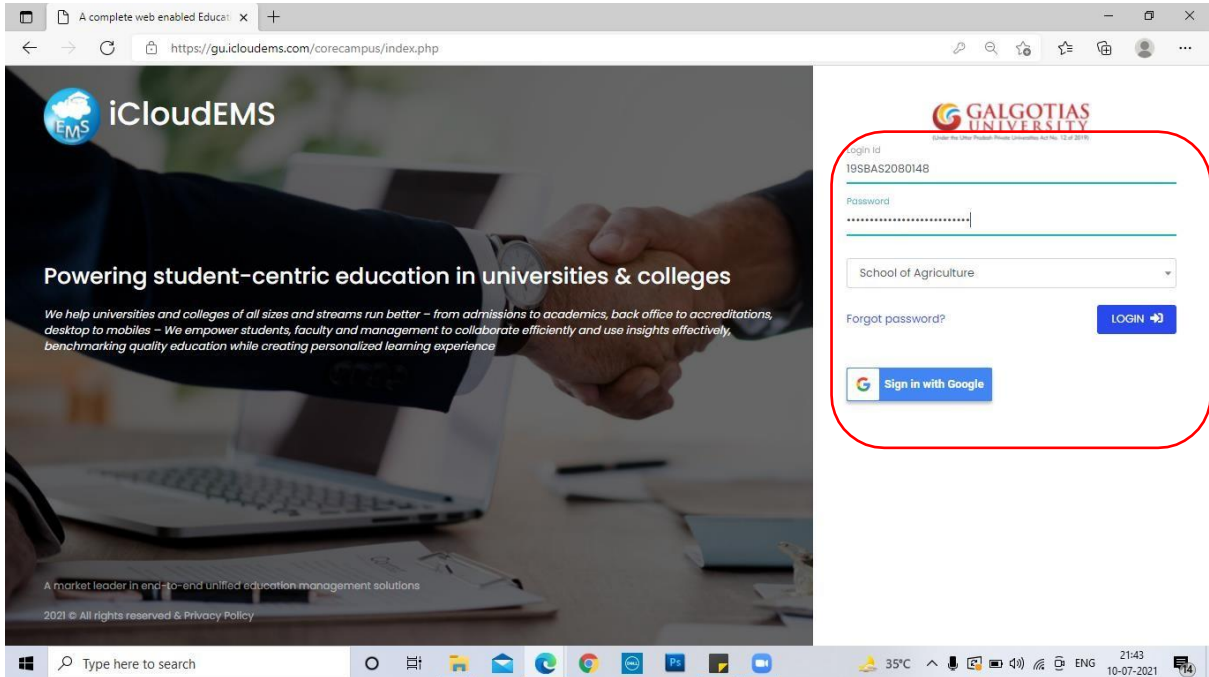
A complete web enabled Educat ×

https://gu.icloudems.com/corecampus/index.php

EMS iCloudEMS

Powering student-centric education in universities & colleges

We help universities and colleges of all sizes and streams run better – from admissions to academics, back office to accreditations, desktop to mobiles – We empower students, faculty and management to collaborate efficiently and use insights effectively, benchmarking quality education while creating personalized learning experience

A market leader in end-to-end unified education management solutions

2021 © All rights reserved & Privacy Policy

GALGOTIAS UNIVERSITY
(Under the Uttar Pradesh Private Universities Act No. 12 of 2019)

Login Id
19SBAS2080148

Password
••••••••••••••••••••••••••••

School of Agriculture

Forgot password?

LOGIN

Sign in with Google

Type here to search

35°C ENG 21:43 10-07-2021 14